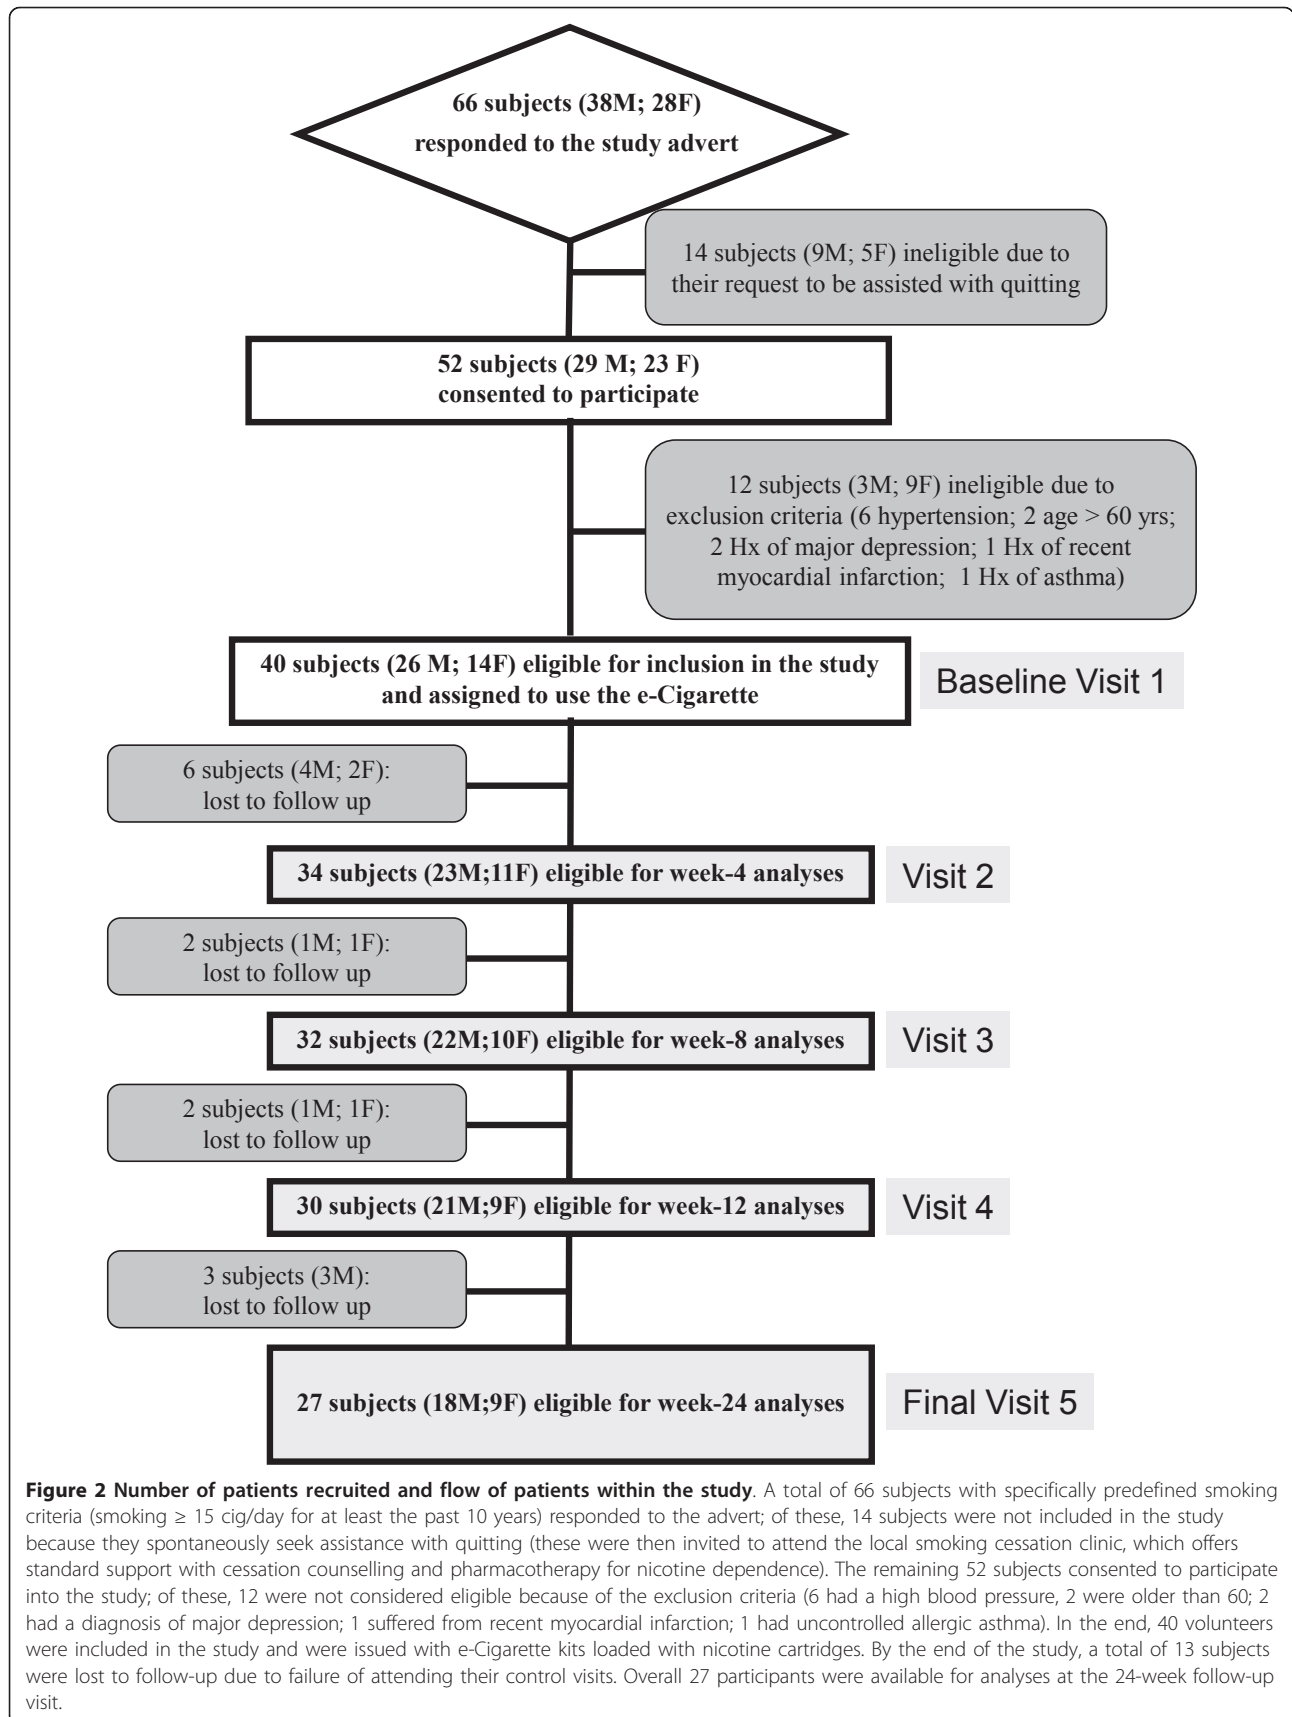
66 subjects (38M; 28F) responded to the study advert

14 subjects (9M; 5F) ineligible due to their request to be assisted with quitting

52 subjects (29 M; 23 F) consented to participate

12 subjects (3M; 9F) ineligible due to exclusion criteria (6 hypertension; 2 age > 60 yrs; 2 Hx of major depression; 1 Hx of recent myocardial infarction; 1 Hx of asthma)

40 subjects (26 M; 14F) eligible for inclusion in the study and assigned to use the e-Cigarette

Baseline Visit 1

6 subjects (4M; 2F): lost to follow up

34 subjects (23M;11F) eligible for week-4 analyses

Visit 2

2 subjects (1M; 1F): lost to follow up

32 subjects (22M;10F) eligible for week-8 analyses

Visit 3

2 subjects (1M; 1F): lost to follow up

30 subjects (21M;9F) eligible for week-12 analyses

Visit 4

3 subjects (3M): lost to follow up

27 subjects (18M;9F) eligible for week-24 analyses

Final Visit 5

**Figure 2 Number of patients recruited and flow of patients within the study**. A total of 66 subjects with specifically predefined smoking criteria (smoking ≥ 15 cig/day for at least the past 10 years) responded to the advert; of these, 14 subjects were not included in the study because they spontaneously seek assistance with quitting (these were then invited to attend the local smoking cessation clinic, which offers standard support with cessation counselling and pharmacotherapy for nicotine dependence). The remaining 52 subjects consented to participate into the study; of these, 12 were not considered eligible because of the exclusion criteria (6 had a high blood pressure, 2 were older than 60; 2 had a diagnosis of major depression; 1 suffered from recent myocardial infarction; 1 had uncontrolled allergic asthma). In the end, 40 volunteers were included in the study and were issued with e-Cigarette kits loaded with nicotine cartridges. By the end of the study, a total of 13 subjects were lost to follow-up due to failure of attending their control visits. Overall 27 participants were available for analyses at the 24-week follow-up visit.